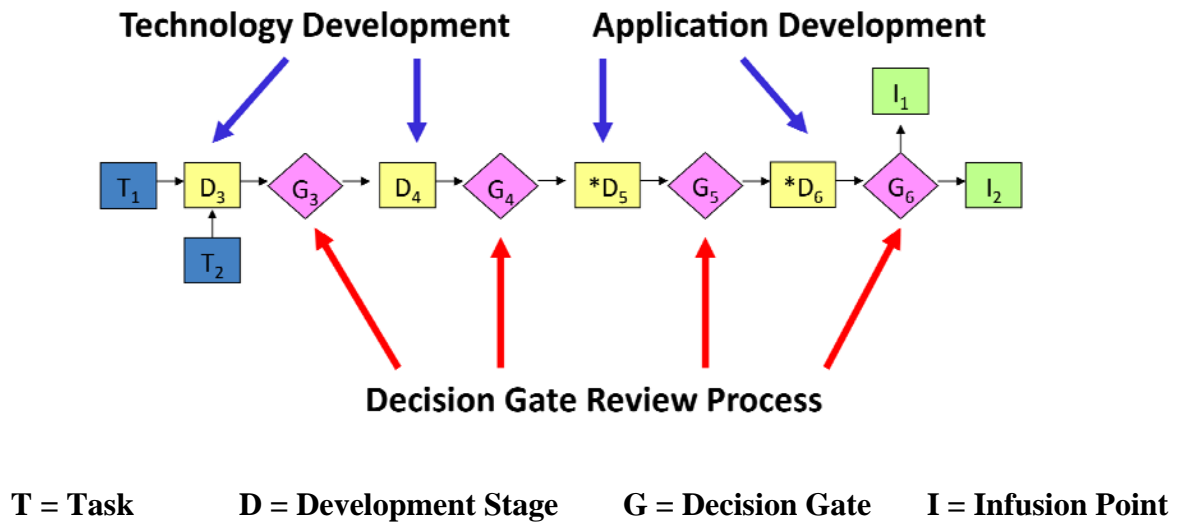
Technology Development

Application Development

$I_1$

$T_1$ $D_3$ $G_3$ $D_4$ $G_4$ $*D_5$ $G_5$ $*D_6$ $G_6$ $I_2$

$T_2$

Decision Gate Review Process

T = Task D = Development Stage G = Decision Gate I = Infusion Point